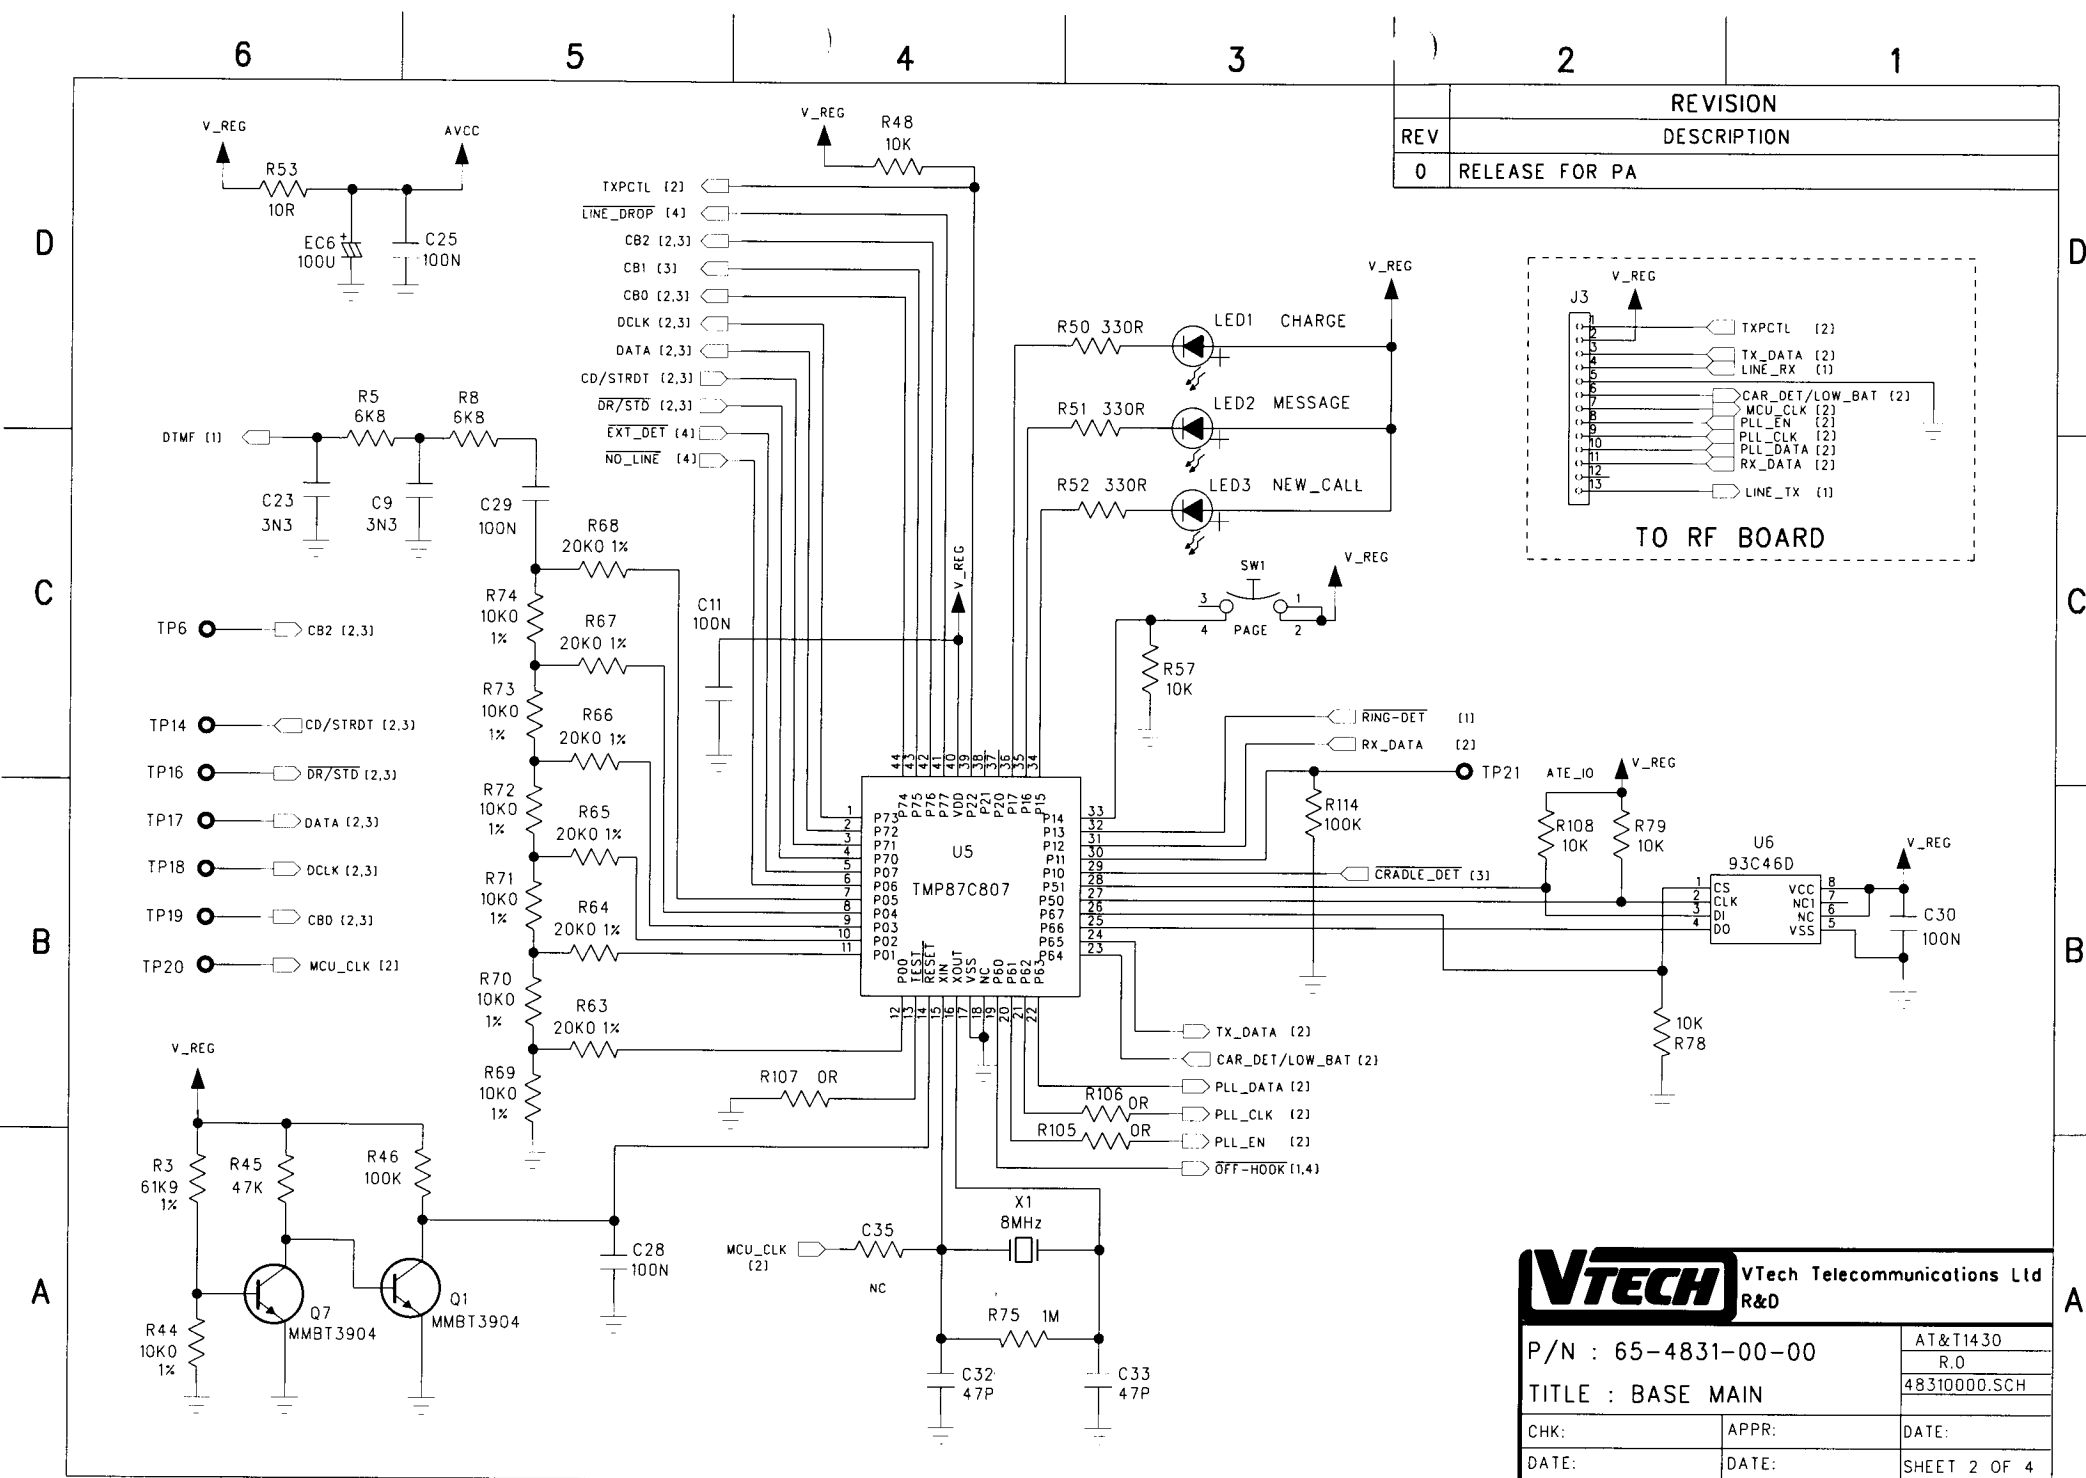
6 5 4 3 2 1

| | REVISION |
|---|---|
| REV | DESCRIPTION |
| 0 | RELEASE FOR PA |

D
C
B
A

V_REG
AVCC
R53
10R
EC6
100U
C25
100N

V_REG
R48
10K
TXPCTL [2]
LINE_DROP [4]
CB2 [2,3]
CB1 [3]
CB0 [2,3]
DCLK [2,3]
DATA [2,3]
CD/STRDT [2,3]
DR/STD [2,3]
EXT_DET [4]
NO_LINE [4]

V_REG
R50 330R LED1 CHARGE
R51 330R LED2 MESSAGE
R52 330R LED3 NEW_CALL

J3
V_REG
TXPCTL [2]
TX_DATA [2]
LINE_RX [1]
CAR_DET/LOW_BAT [2]
MCU_CLK [2]
PLL_EN [2]
PLL_CLK [2]
PLL_DATA [2]
RX_DATA [2]
LINE_TX [1]
TO RF BOARD

DTMF [1]
R5
6K8
R8
6K8
C23
3N3
C9
3N3
C29
100N
R68
20K0 1%
R74
10K0
1%
R67
20K0 1%
R73
10K0
1%
R66
20K0 1%
R72
10K0
1%
R65
20K0 1%
R71
10K0
1%
R64
20K0 1%
R70
10K0
1%
R63
20K0 1%
R69
10K0
1%
C11
100N
V_REG

SW1
PAGE
V_REG
R57
10K
RING-DET [1]
RX_DATA [2]
TP21
ATE_IO
V_REG
R114
100K

TP6 CB2 [2,3]
TP14 CD/STRDT [2,3]
TP16 DR/STD [2,3]
TP17 DATA [2,3]
TP18 DCLK [2,3]
TP19 CB0 [2,3]
TP20 MCU_CLK [2]

U5
TMP87C807
P73 P72 P71 P70 P06 P05 P04 P03 P02 P01
P74 P75 P76 P77 VDD P22 P21 P20 P17 P16 P15
P14 P13 P12 P11 P10 P51 P50 P67 P66 P65 P64
P00 TEST RESET XIN XOUT VSS NC P60 P61 P62 P63

CRADLE_DET [3]
R108
10K
R79
10K
U6
93C46D
CS CLK DI DO
VCC NC1 NC VSS
V_REG
C30
100N
10K
R78

TX_DATA [2]
CAR_DET/LOW_BAT [2]
PLL_DATA [2]
R106 0R
PLL_CLK [2]
R105 0R
PLL_EN [2]
OFF-HOOK [1,4]
R107 0R

V_REG
R3
61K9
1%
R45
47K
R46
100K
R44
10K0
1%
Q7
MMBT3904
Q1
MMBT3904
C28
100N

MCU_CLK [2]
C35
NC
X1
8MHz
R75 1M
C32
47P
C33
47P

VTECH
VTech Telecommunications Ltd
R&D
P/N : 65-4831-00-00
AT&T1430
R.0
48310000.SCH
TITLE : BASE MAIN
CHK:
APPR:
DATE:
DATE:
DATE:
SHEET 2 OF 4